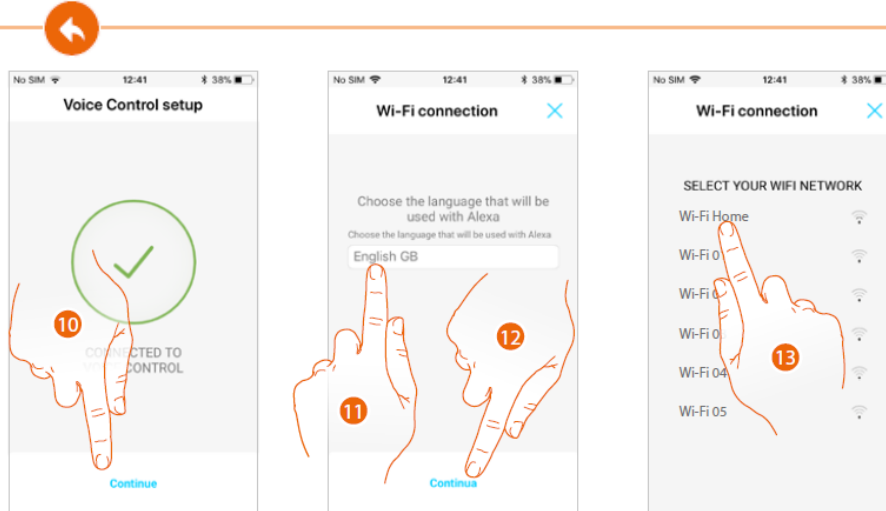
No SIM 12:41 38%

Voice Control setup

10

CONNECTED TO
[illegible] CONTROL

Continue

No SIM 12:41 38%

Wi-Fi connection

Choose the language that will be used with Alexa

Choose the language that will be used with Alexa

English GB

11

12

Continua

No SIM 12:41 38%

Wi-Fi connection

SELECT YOUR WIFI NETWORK

Wi-Fi Home

Wi-Fi 0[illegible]

Wi-Fi 0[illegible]

Wi-Fi 0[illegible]

Wi-Fi 04

Wi-Fi 05

13